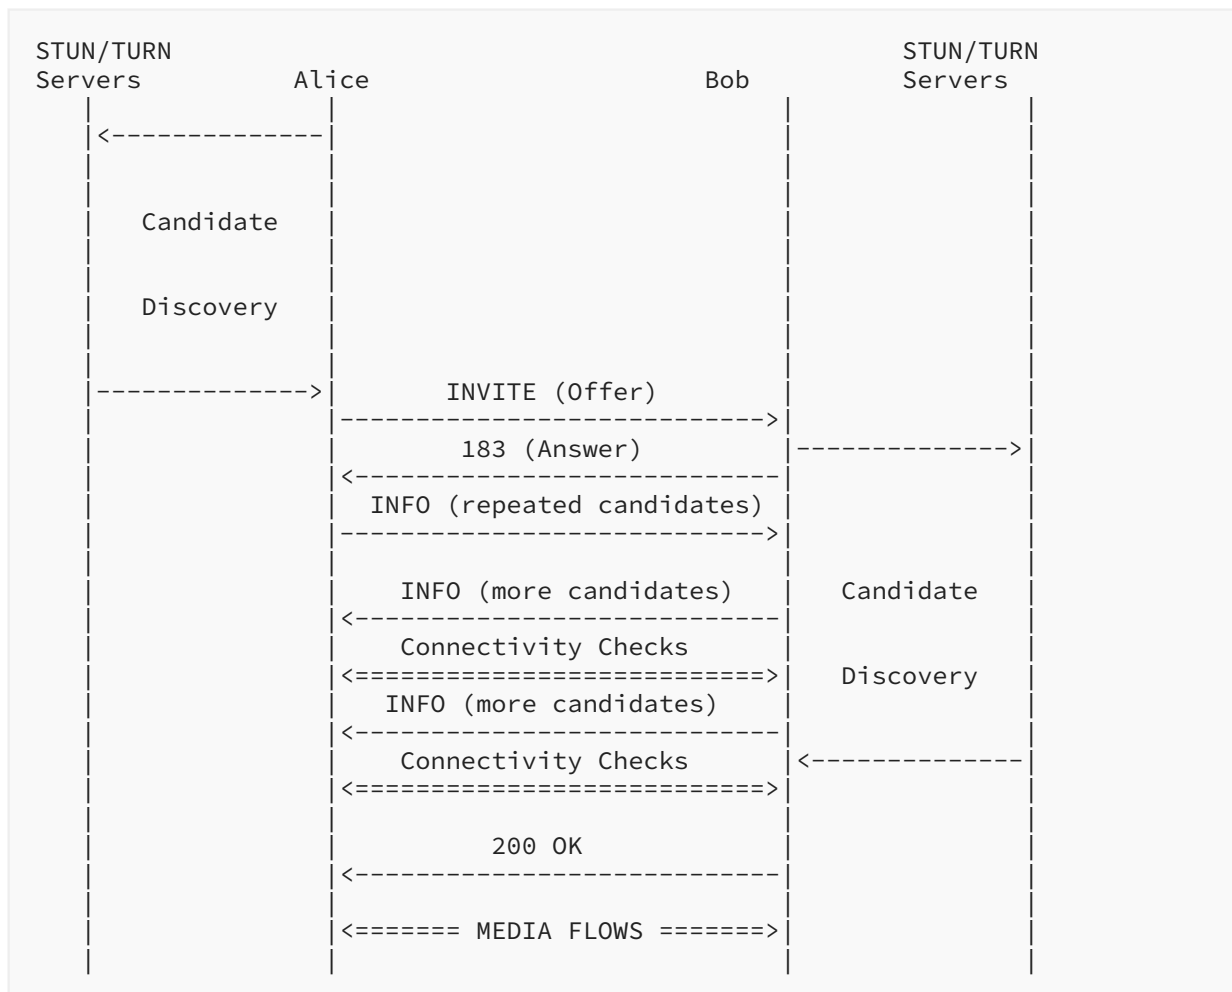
STUN/TURN Servers

Alice

Bob

STUN/TURN Servers

Candidate

Discovery

INVITE (Offer)

183 (Answer)

INFO (repeated candidates)

INFO (more candidates)

Candidate

Connectivity Checks

Discovery

INFO (more candidates)

Connectivity Checks

200 OK

MEDIA FLOWS